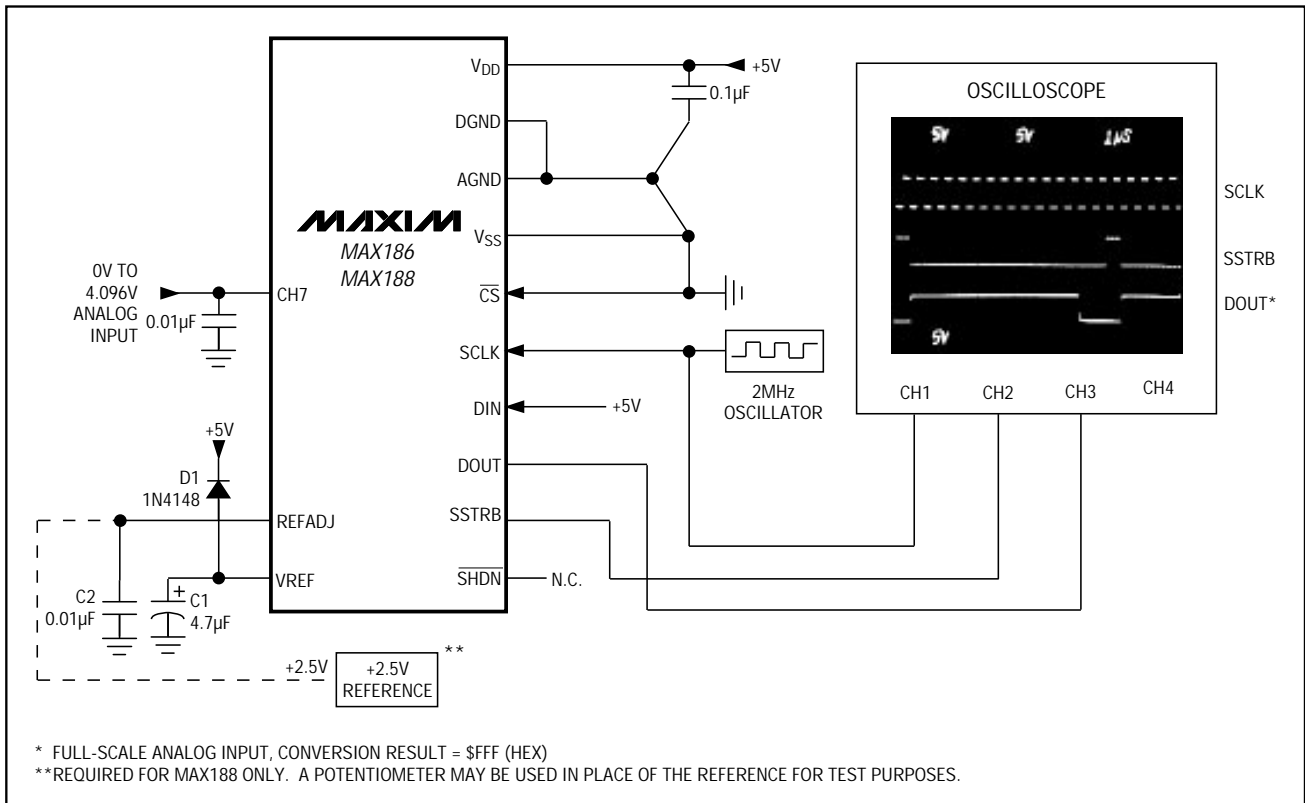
MAXIM
MAX186
MAX188

$V_{DD}$
DGND
AGND
$V_{SS}$
$\overline{CS}$
SCLK
DIN
DOUT
SSTRB
$\overline{SHDN}$
CH7
REFADJ
VREF

+5V
0.1µF
2MHz OSCILLATOR
+5V
N.C.

0V TO 4.096V ANALOG INPUT
0.01µF

+5V
D1 1N4148
C2 0.01µF
C1 4.7µF
+2.5V
+2.5V REFERENCE
**

OSCILLOSCOPE
5V 5V 1µS
5V
SCLK
SSTRB
DOUT*
CH1 CH2 CH3 CH4

* FULL-SCALE ANALOG INPUT, CONVERSION RESULT = $FFF (HEX)
**REQUIRED FOR MAX188 ONLY. A POTENTIOMETER MAY BE USED IN PLACE OF THE REFERENCE FOR TEST PURPOSES.